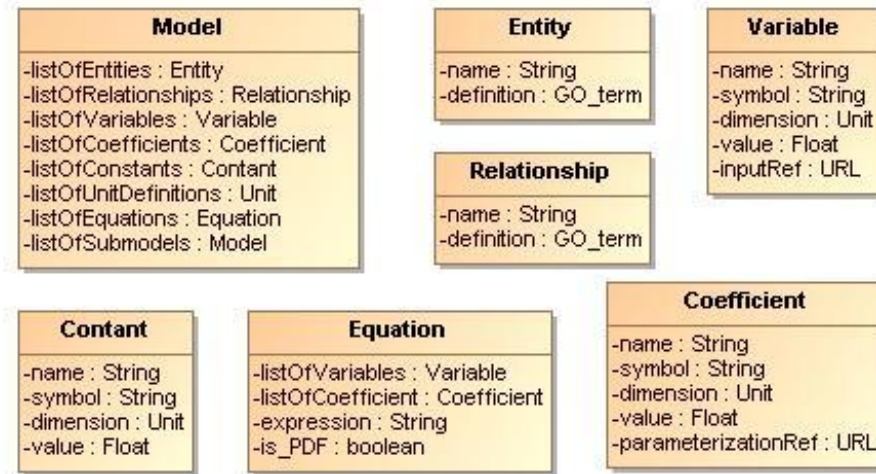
Model

-listOfEntities : Entity
-listOfRelationships : Relationship
-listOfVariables : Variable
-listOfCoefficients : Coefficient
-listOfConstants : Contant
-listOfUnitDefinitions : Unit
-listOfEquations : Equation
-listOfSubmodels : Model

Entity

-name : String
-definition : GO_term

Relationship

-name : String
-definition : GO_term

Variable

-name : String
-symbol : String
-dimension : Unit
-value : Float
-inputRef : URL

Contant

-name : String
-symbol : String
-dimension : Unit
-value : Float

Equation

-listOfVariables : Variable
-listOfCoefficient : Coefficient
-expression : String
-is_PDF : boolean

Coefficient

-name : String
-symbol : String
-dimension : Unit
-value : Float
-parameterizationRef : URL